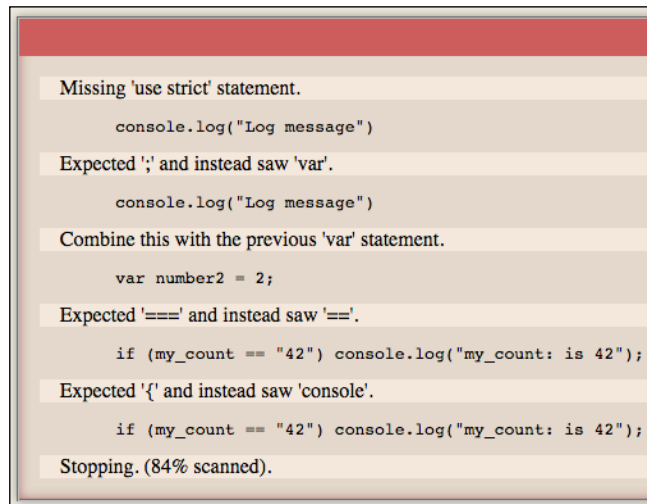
Missing 'use strict' statement.

console.log("Log message")

Expected ';' and instead saw 'var'.

console.log("Log message")

Combine this with the previous 'var' statement.

var number2 = 2;

Expected '===' and instead saw '=='.

if (my_count == "42") console.log("my_count: is 42");

Expected '{' and instead saw 'console'.

if (my_count == "42") console.log("my_count: is 42");

Stopping. (84% scanned).